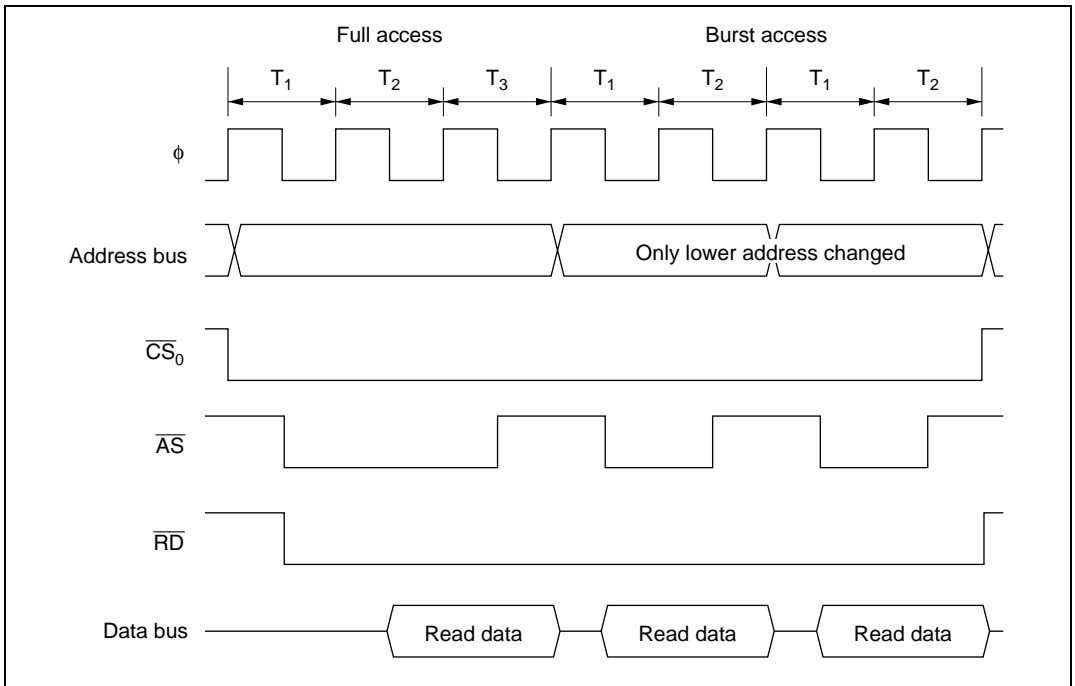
Full access

Burst access

$T_1$ $T_2$ $T_3$ $T_1$ $T_2$ $T_1$ $T_2$

$\phi$

Address bus

Only lower address changed

$\overline{CS_0}$

$\overline{AS}$

$\overline{RD}$

Data bus

Read data

Read data

Read data